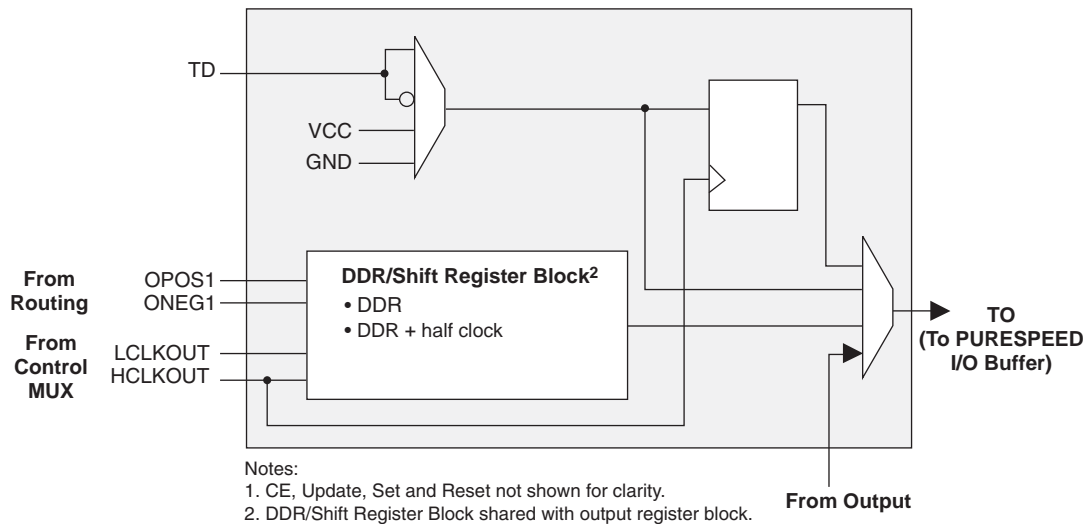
TD

VCC

GND

From Routing

OPOS1

ONEG1

From Control MUX

LCLKOUT

HCLKOUT

DDR/Shift Register Block$^2$

• DDR

• DDR + half clock

TO (To PURESPEED I/O Buffer)

From Output

Notes:
1. CE, Update, Set and Reset not shown for clarity.
2. DDR/Shift Register Block shared with output register block.